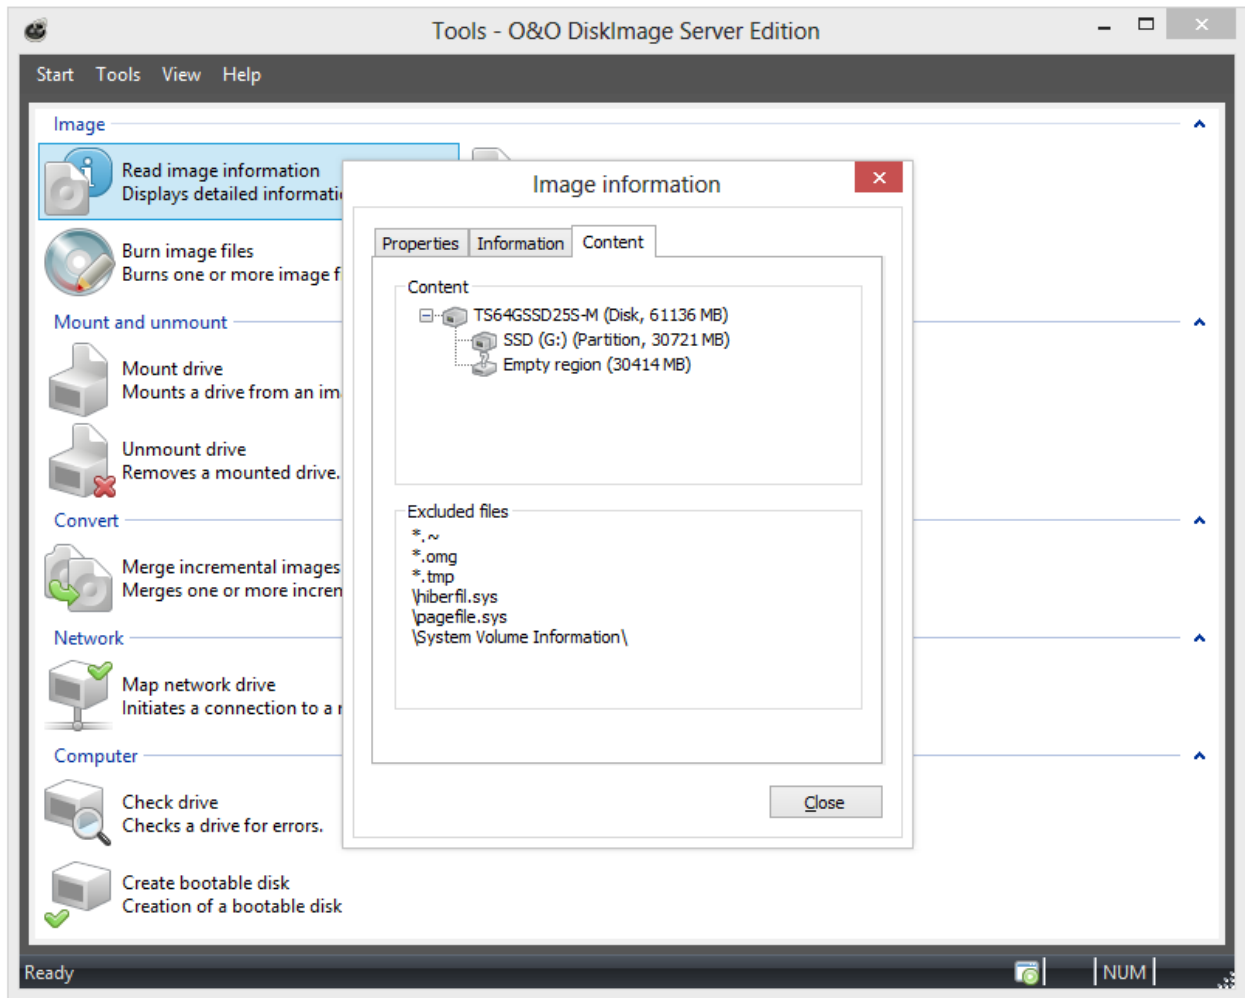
Tools - O&O DiskImage Server Edition

Start Tools View Help

Image

Read image information
Displays detailed informati

Burn image files
Burns one or more image f

Mount and unmount

Mount drive
Mounts a drive from an im

Unmount drive
Removes a mounted drive.

Convert

Merge incremental images
Merges one or more incren

Network

Map network drive
Initiates a connection to a r

Computer

Check drive
Checks a drive for errors.

Create bootable disk
Creation of a bootable disk

Image information

Properties | Information | Content

Content

TS64GSSD25S-M (Disk, 61136 MB)
SSD (G:) (Partition, 30721 MB)
Empty region (30414 MB)

Excluded files

*.~
*.omg
*.tmp
\hiberfil.sys
\pagefile.sys
\System Volume Information\

Close

Ready

NUM